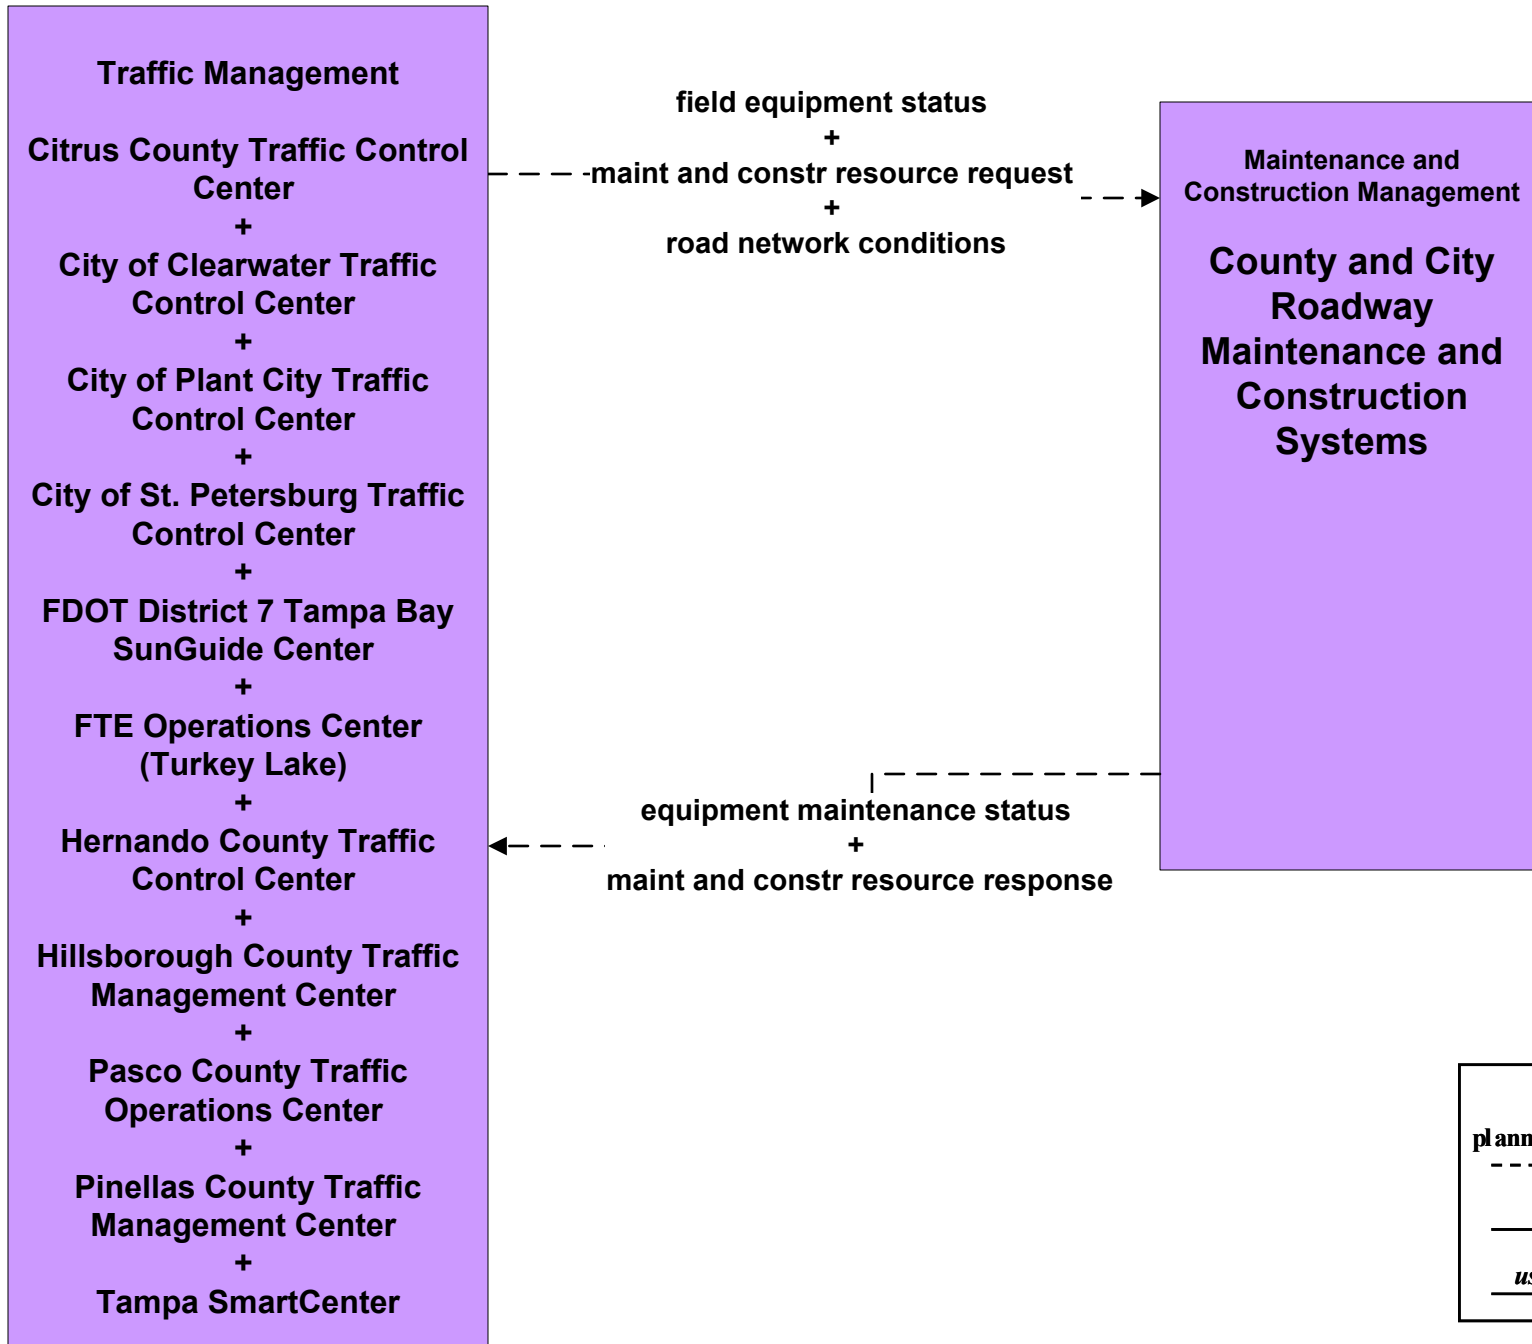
Traffic Management

Citrus County Traffic Control Center
+
City of Clearwater Traffic Control Center
+
City of Plant City Traffic Control Center
+
City of St. Petersburg Traffic Control Center
+
FDOT District 7 Tampa Bay SunGuide Center
+
FTE Operations Center (Turkey Lake)
+
Hernando County Traffic Control Center
+
Hillsborough County Traffic Management Center
+
Pasco County Traffic Operations Center
+
Pinellas County Traffic Management Center
+
Tampa SmartCenter

field equipment status
+
maint and constr resource request
+
road network conditions

Maintenance and Construction Management

County and City Roadway Maintenance and Construction Systems

equipment maintenance status
+
maint and constr resource response

plann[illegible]

us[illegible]